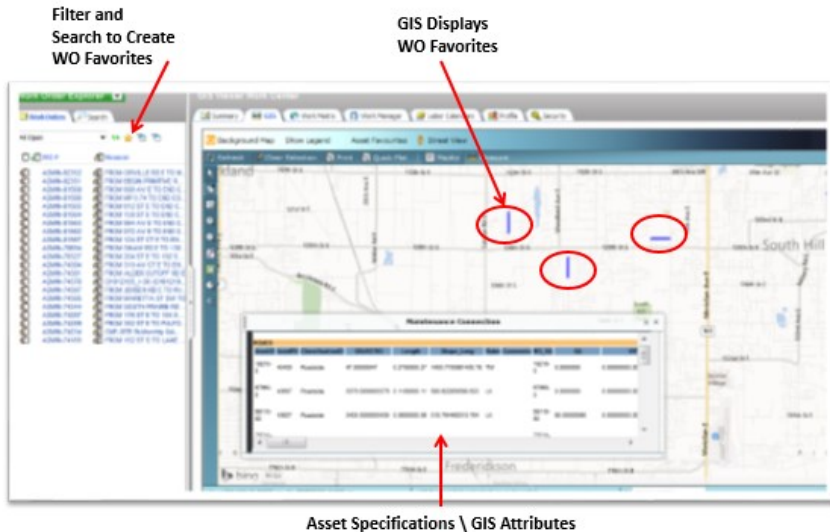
Filter and Search to Create WO Favorites

GIS Displays WO Favorites

Work Order Explorer

Favorites

Search

All Open

Summary

GIS

Work Metric

Work Manage

Labor Calendar

Profile

Search

Background Map

Show Legend

Asset Favourites

Street View

Refresh

Clear Selection

Print

Quick Pan

Maintenance Connections

South Hill

Fredrickson

Asset Specifications \ GIS Attributes